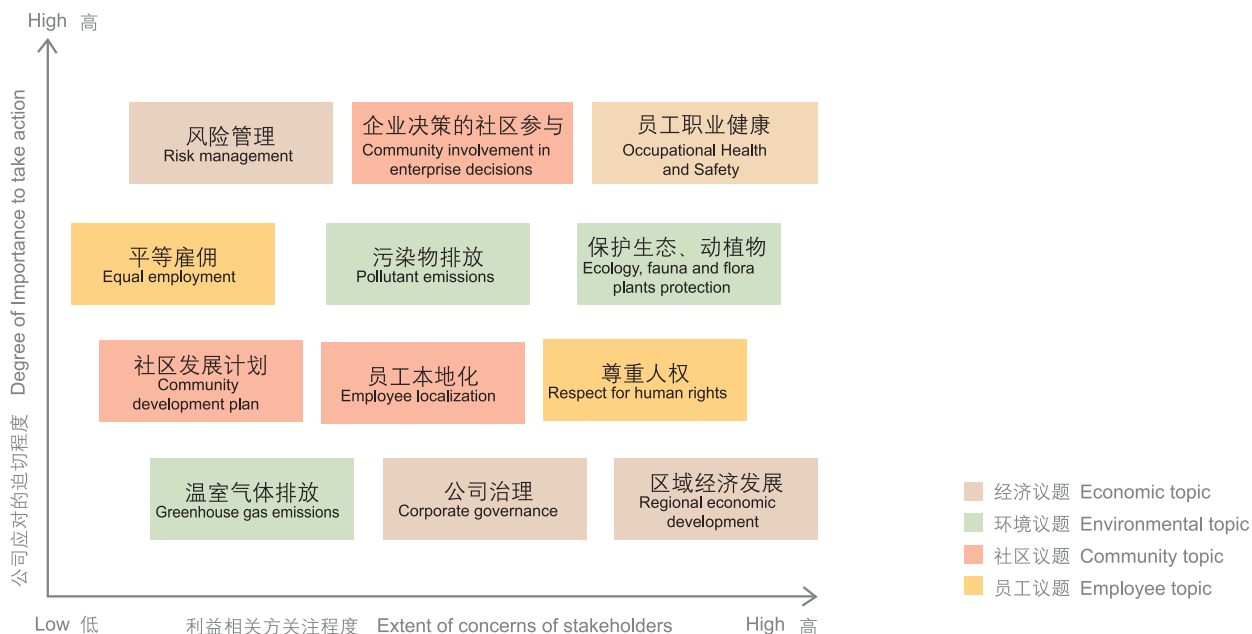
High 高

Degree of Importance to take action

公司应对的迫切程度

风险管理
Risk management

企业决策的社区参与
Community involvement in enterprise decisions

员工职业健康
Occupational Health and Safety

平等雇佣
Equal employment

污染物排放
Pollutant emissions

保护生态、动植物
Ecology, fauna and flora plants protection

社区发展计划
Community development plan

员工本地化
Employee localization

尊重人权
Respect for human rights

温室气体排放
Greenhouse gas emissions

公司治理
Corporate governance

区域经济发展
Regional economic development

Low 低

利益相关方关注程度 Extent of concerns of stakeholders

High 高

经济议题 Economic topic
环境议题 Environmental topic
社区议题 Community topic
员工议题 Employee topic